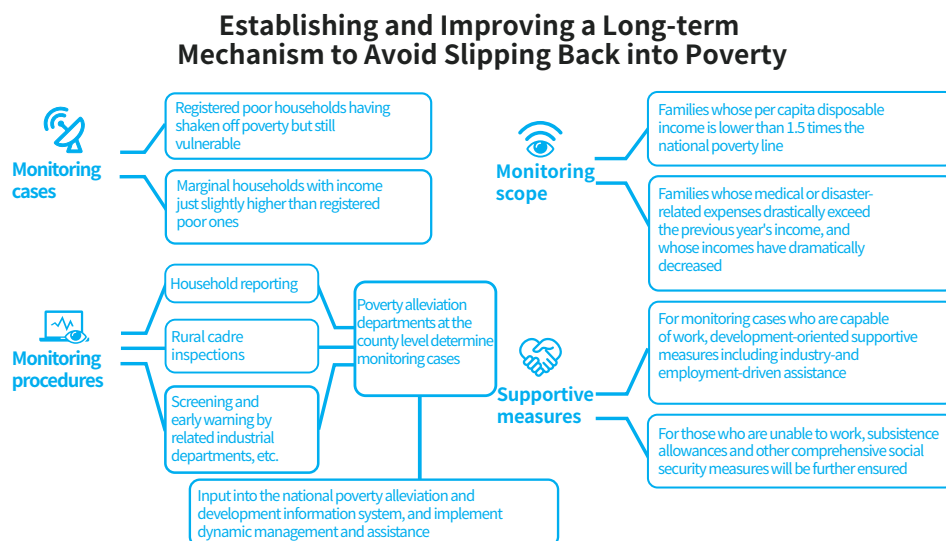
Establishing and Improving a Long-term Mechanism to Avoid Slipping Back into Poverty

Monitoring cases

Registered poor households having shaken off poverty but still vulnerable

Marginal households with income just slightly higher than registered poor ones

Monitoring scope

Families whose per capita disposable income is lower than 1.5 times the national poverty line

Families whose medical or disaster-related expenses drastically exceed the previous year's income, and whose incomes have dramatically decreased

Monitoring procedures

Household reporting

Rural cadre inspections

Screening and early warning by related industrial departments, etc.

Poverty alleviation departments at the county level determine monitoring cases

Input into the national poverty alleviation and development information system, and implement dynamic management and assistance

Supportive measures

For monitoring cases who are capable of work, development-oriented supportive measures including industry-and employment-driven assistance

For those who are unable to work, subsistence allowances and other comprehensive social security measures will be further ensured